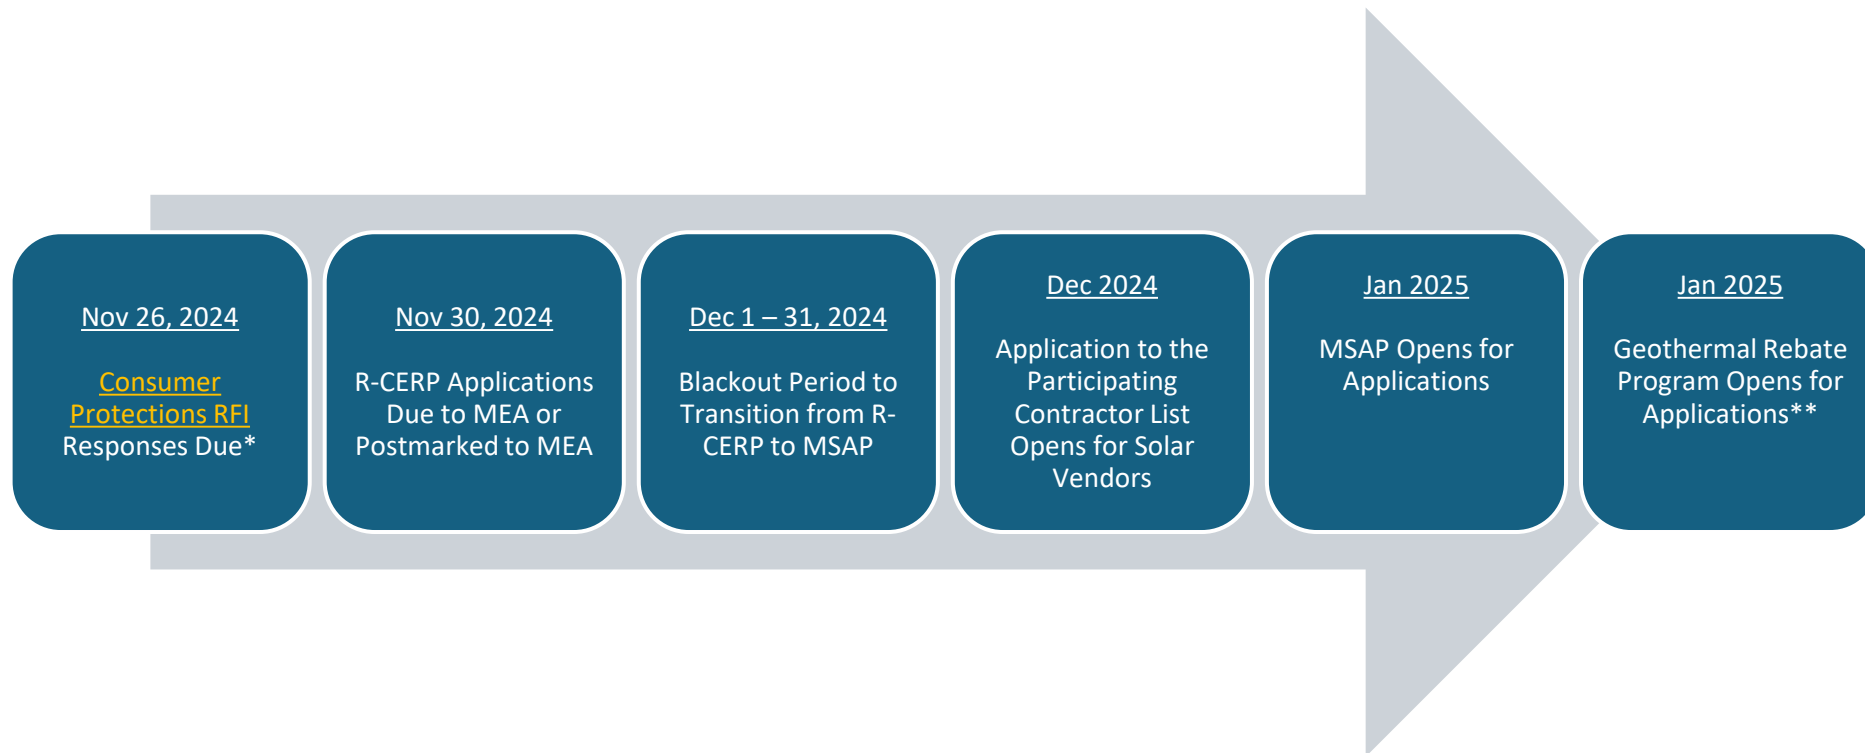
Nov 26, 2024

Consumer Protections RFI Responses Due*

Nov 30, 2024

R-CERP Applications Due to MEA or Postmarked to MEA

Dec 1 – 31, 2024

Blackout Period to Transition from R-CERP to MSAP

Dec 2024

Application to the Participating Contractor List Opens for Solar Vendors

Jan 2025

MSAP Opens for Applications

Jan 2025

Geothermal Rebate Program Opens for Applications**